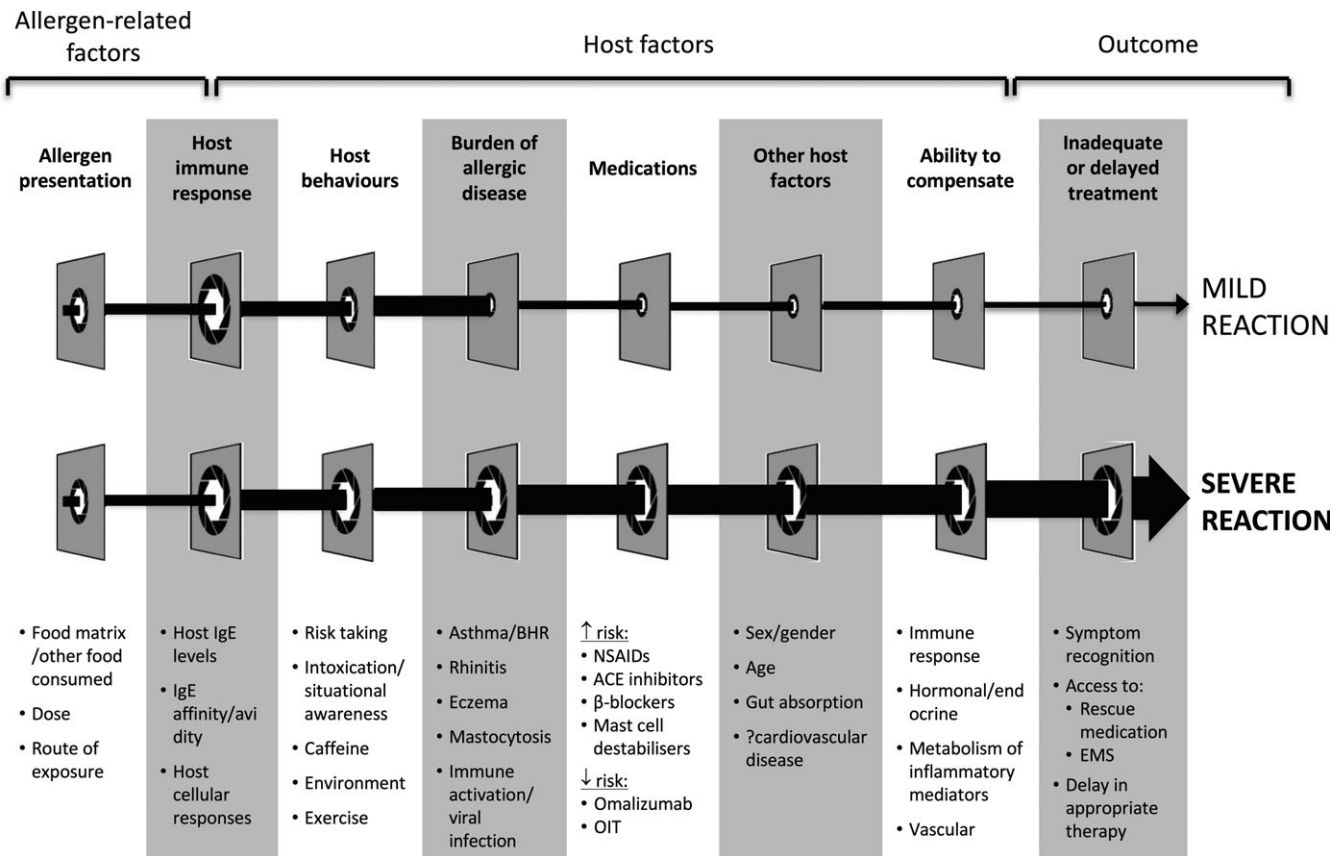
Allergen-related factors

Host factors

Outcome

Allergen presentation

Host immune response

Host behaviours

Burden of allergic disease

Medications

Other host factors

Ability to compensate

Inadequate or delayed treatment

MILD REACTION

SEVERE REACTION

• Food matrix /other food consumed
• Dose
• Route of exposure

• Host IgE levels
• IgE affinity/avidity
• Host cellular responses

• Risk taking
• Intoxication/ situational awareness
• Caffeine
• Environment
• Exercise

• Asthma/BHR
• Rhinitis
• Eczema
• Mastocytosis
• Immune activation/ viral infection

↑ risk:
• NSAIDs
• ACE inhibitors
• β-blockers
• Mast cell destabilisers
↓ risk:
• Omalizumab
• OIT

• Sex/gender
• Age
• Gut absorption
• ?cardiovascular disease

• Immune response
• Hormonal/endocrine
• Metabolism of inflammatory mediators
• Vascular

• Symptom recognition
• Access to:
• Rescue medication
• EMS
• Delay in appropriate therapy